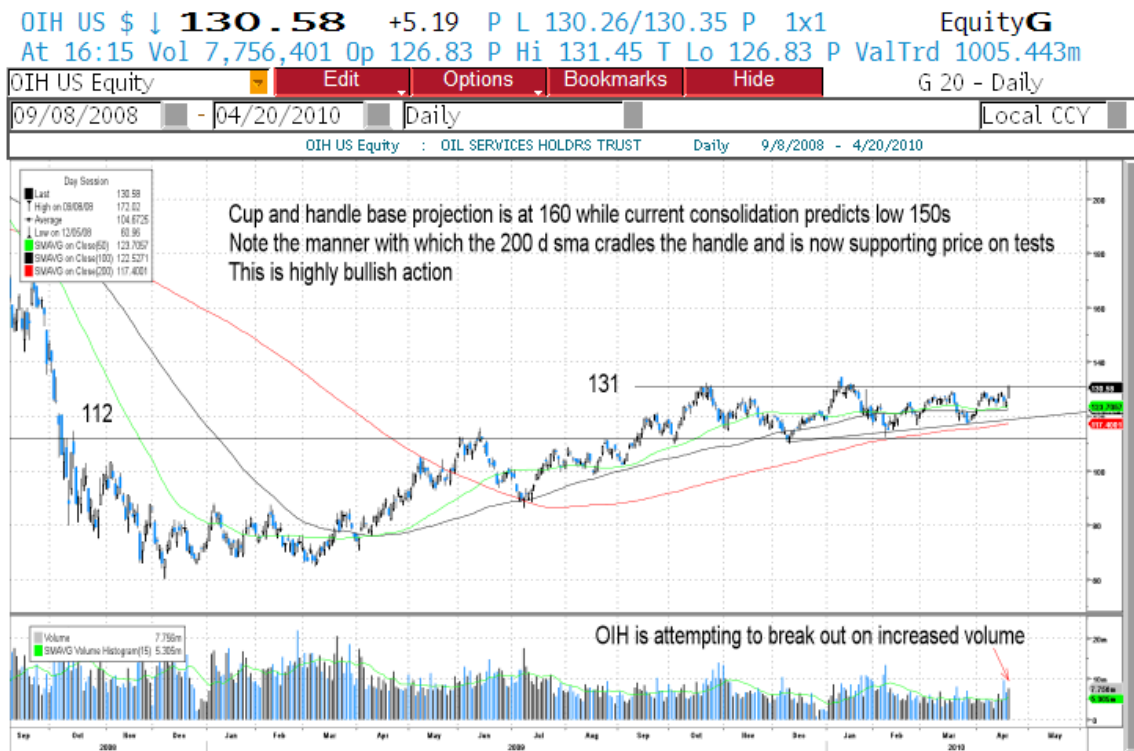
OIH US $ ↓ 130.58 +5.19 P L 130.26/130.35 P 1x1 EquityG
At 16:15 Vol 7,756,401 Op 126.83 P Hi 131.45 T Lo 126.83 P ValTrd 1005.443m

OIH US Equity | Edit | Options | Bookmarks | Hide | G 20 - Daily

09/08/2008 - 04/20/2010 Daily Local CCY

OIH US Equity : OIL SERVICES HOLDRS TRUST Daily 9/8/2008 - 4/20/2010

Day Session
Last 130.58
High on 09/08/08 172.02
Average 104.6725
Low on 12/05/08 60.96
SMAVG on Close(50) 123.7057
SMAVG on Close(100) 122.5271
SMAVG on Close(200) 117.4001

Cup and handle base projection is at 160 while current consolidation predicts low 150s
Note the manner with which the 200 d sma cradles the handle and is now supporting price on tests
This is highly bullish action

131

112

200
180
160
140
130.58
123.7057
117.4001
100
80
60

Volume 7.756m
SMAVG Volume Histogram(15) 5.305m

OIH is attempting to break out on increased volume

20m
10m
7.756m
5.305m
0

Sep Oct Nov Dec Jan Feb Mar Apr May Jun Jul Aug Sep Oct Nov Dec Jan Feb Mar Apr May
2008 2009 2010